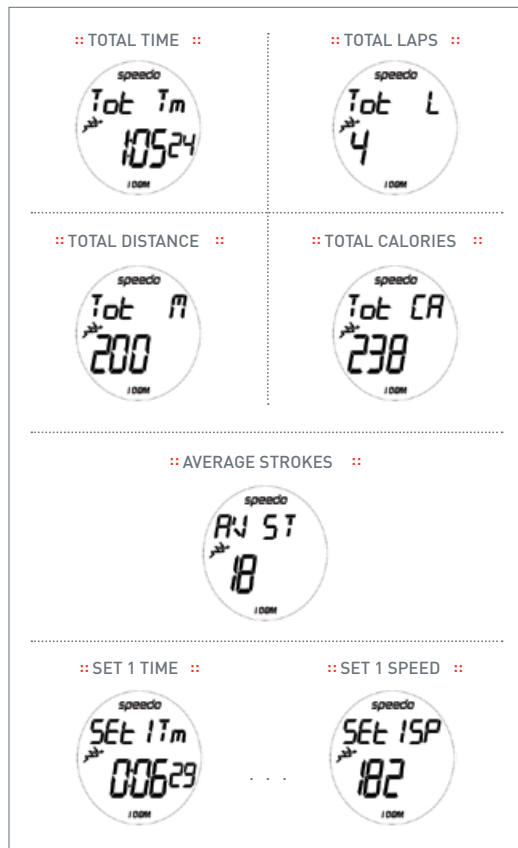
:: TOTAL TIME ::

speedo
Tot Tm
1:05 24
100M

:: TOTAL LAPS ::

speedo
Tot L
4
100M

:: TOTAL DISTANCE ::

speedo
Tot M
200
100M

:: TOTAL CALORIES ::

speedo
Tot CA
238
100M

:: AVERAGE STROKES ::

speedo
AV ST
18
100M

:: SET 1 TIME ::

speedo
SEt 1Tm
0:06 29
100M

. . .

:: SET 1 SPEED ::

speedo
SEt 1SP
182
100M